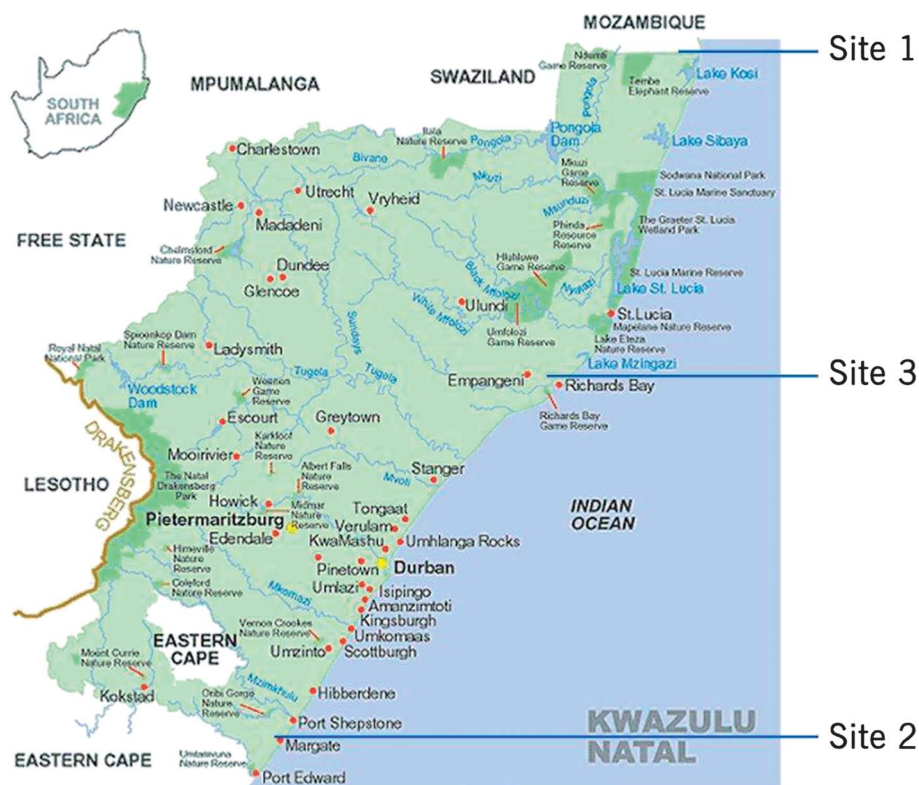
MOZAMBIQUE
Site 1
SOUTH AFRICA
MPUMALANGA
SWAZILAND
Ndumo Game Reserve
Tembe Elephant Reserve
Lake Kosi
Pongola
Itala Nature Reserve
Pongola
Pongola Dam
Lake Sibaya
Charlestown
Bivane
Mkuzi
Mkuzi Game Reserve
Sodwana National Park
St. Lucia Marine Sanctuary
Utrecht
Vryheid
Newcastle
Madadeni
Msunduzi
Phinda Resource Reserve
The Greater St. Lucia Wetland Park
FREE STATE
Chelmsford Nature Reserve
Dundee
Glencoe
Hluhluwe Game Reserve
Black Mfolozi
Nyalazi
St. Lucia Marine Reserve
Lake St. Lucia
Sundays
White Mfolozi
Ulundi
Umfolozi Game Reserve
St.Lucia
Mapelane Nature Reserve
Lake Eteza Nature Reserve
Royal Natal National Park
Spioenkop Dam Nature Reserve
Ladysmith
Lake Mzingazi
Site 3
Woodstock Dam
Wagendrift Game Reserve
Tugela
Tugela
Empangeni
Richards Bay
Escourt
Greytown
Richards Bay Game Reserve
DRAKENSBERG
Mooirivier
Karkloof Nature Reserve
LESOTHO
The Natal Drakensberg Park
Albert Falls Nature Reserve
Stanger
Mvoti
Howick
Midmar Nature Reserve
Tongaat
INDIAN OCEAN
Pietermaritzburg
Verulam
Edendale
KwaMashu
Umhlanga Rocks
Himeville Nature Reserve
Pinetown
Durban
Coleford Nature Reserve
Umlazi
Isipingo
Mkomazi
Amanzimtoti
Kingsburgh
Vernon Crookes Nature Reserve
Umkomaas
EASTERN CAPE
Umzinto
Scottburgh
Mount Currie Nature Reserve
Mzimkhulu
Kokstad
Hibberdene
Oribi Gorge Nature Reserve
Port Shepstone
KWAZULU NATAL
Margate
Site 2
EASTERN CAPE
Umtamvuna Nature Reserve
Port Edward